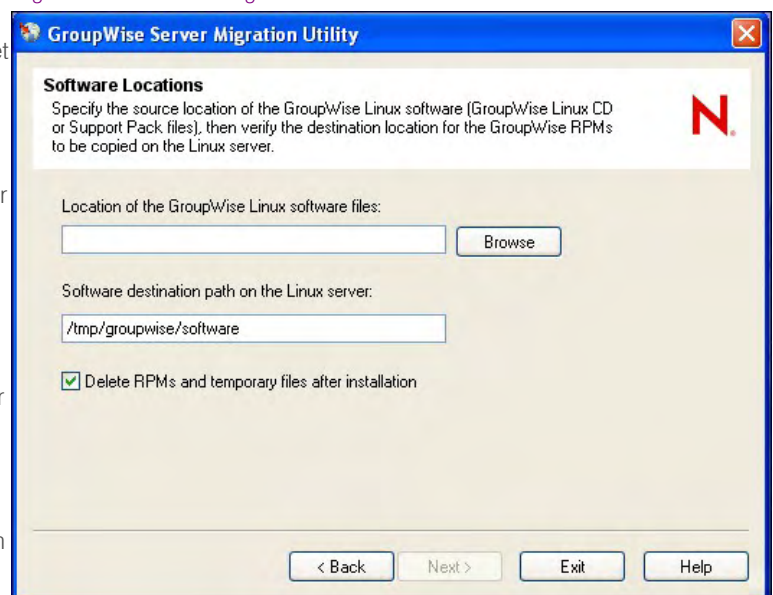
GroupWise Server Migration Utility

Software Locations
Specify the source location of the GroupWise Linux software (GroupWise Linux CD or Support Pack files), then verify the destination location for the GroupWise RPMs to be copied on the Linux server.

N.

Location of the GroupWise Linux software files:

Browse

Software destination path on the Linux server:

/tmp/groupwise/software

Delete RPMs and temporary files after installation

< Back Next > Exit Help